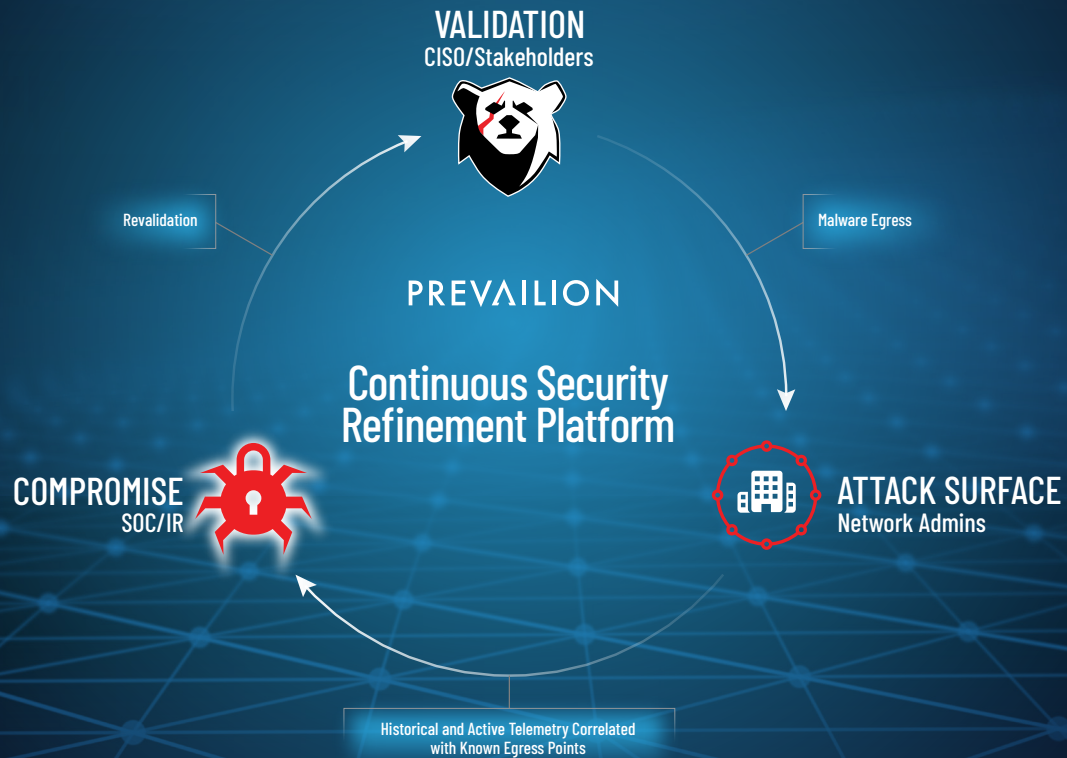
VALIDATION
CISO/Stakeholders

Revalidation

Malware Egress

PREVAILION

Continuous Security Refinement Platform

COMPROMISE
SOC/IR

ATTACK SURFACE
Network Admins

Historical and Active Telemetry Correlated with Known Egress Points